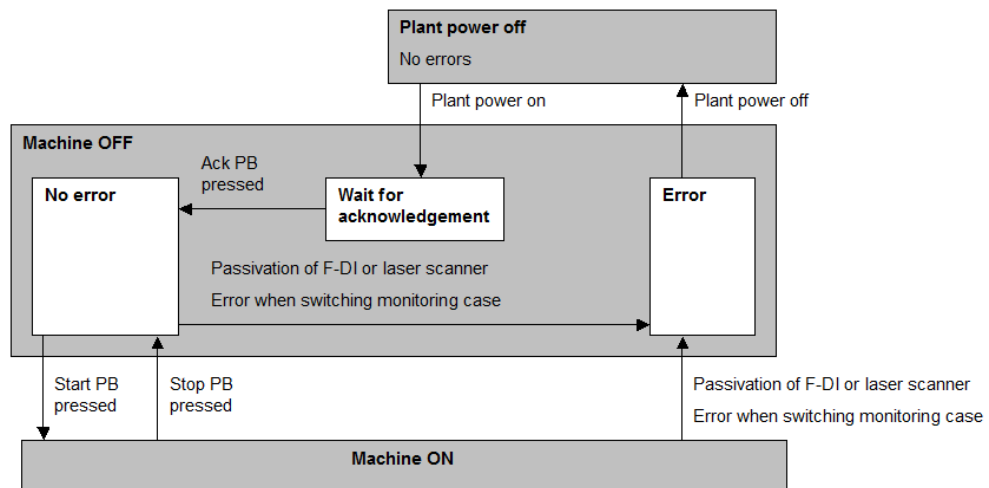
Plant power off

No errors

Plant power on

Plant power off

Machine OFF

Ack PB pressed

No error

Wait for acknowledgement

Error

Passivation of F-DI or laser scanner

Error when switching monitoring case

Start PB pressed

Stop PB pressed

Passivation of F-DI or laser scanner

Error when switching monitoring case

Machine ON